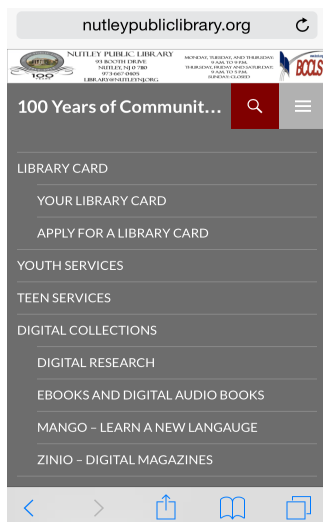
nutleypubliclibrary.org

NUTLEY PUBLIC LIBRARY
93 BOOTH DRIVE
NUTLEY, NJ 07110
973-667-0405
LIBRARY@NUTLEYNJ.ORG

MONDAY, TUESDAY, AND THURSDAY
9 A.M. TO 9 P.M.
THURSDAY, FRIDAY AND SATURDAY
9 A.M. TO 5 P.M.
SUNDAY CLOSED

100

BCCLS

100 Years of Communit...

LIBRARY CARD

YOUR LIBRARY CARD

APPLY FOR A LIBRARY CARD

YOUTH SERVICES

TEEN SERVICES

DIGITAL COLLECTIONS

DIGITAL RESEARCH

EBOOKS AND DIGITAL AUDIO BOOKS

MANGO – LEARN A NEW LANGAUGE

ZINIO – DIGITAL MAGAZINES